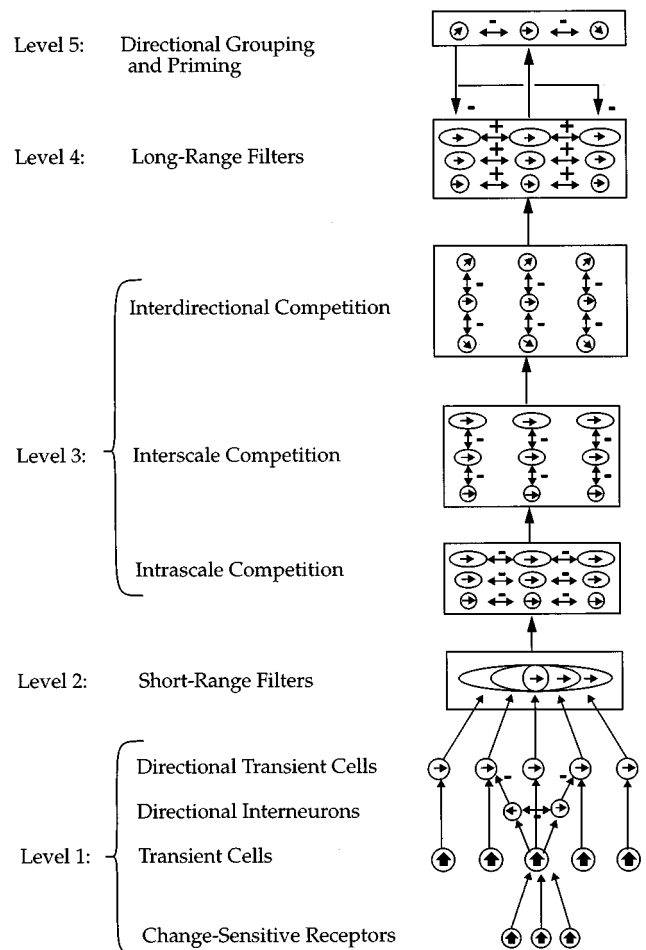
Level 5: Directional Grouping and Priming

Level 4: Long-Range Filters

Interdirectional Competition

Level 3: Interscale Competition

Intrascale Competition

Level 2: Short-Range Filters

Directional Transient Cells

Directional Interneurons

Level 1: Transient Cells

Change-Sensitive Receptors